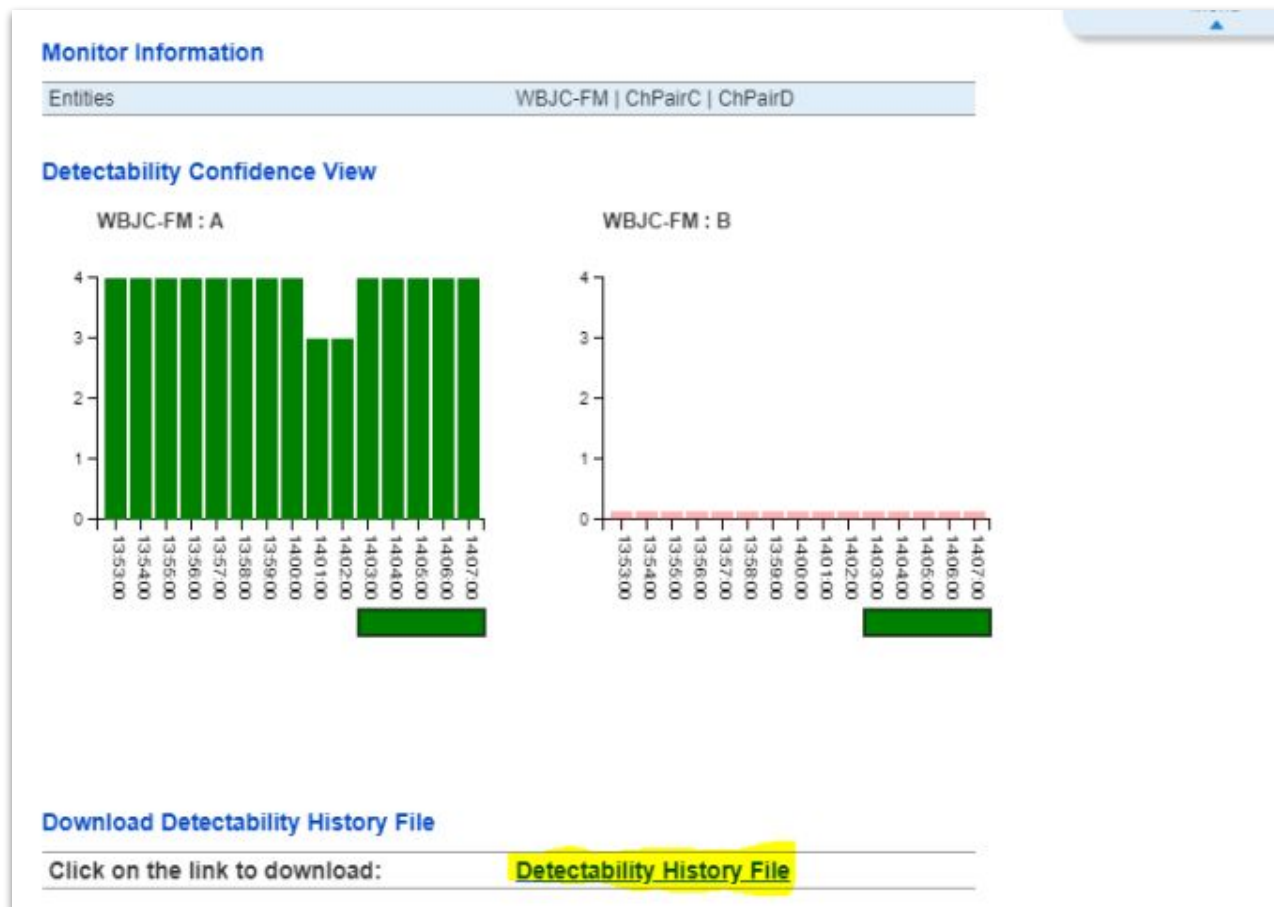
Monitor Information

| Entities | WBJC-FM \| ChPairC \| ChPairD |
|---|---|

Detectability Confidence View

WBJC-FM : A

4
3
2
1
0

13:53:00
13:54:00
13:55:00
13:56:00
13:57:00
13:58:00
13:59:00
14:00:00
14:01:00
14:02:00
14:03:00
14:04:00
14:05:00
14:06:00
14:07:00

WBJC-FM : B

4
3
2
1
0

13:53:00
13:54:00
13:55:00
13:56:00
13:57:00
13:58:00
13:59:00
14:00:00
14:01:00
14:02:00
14:03:00
14:04:00
14:05:00
14:06:00
14:07:00

Download Detectability History File

| Click on the link to download: | Detectability History File |
|---|---|